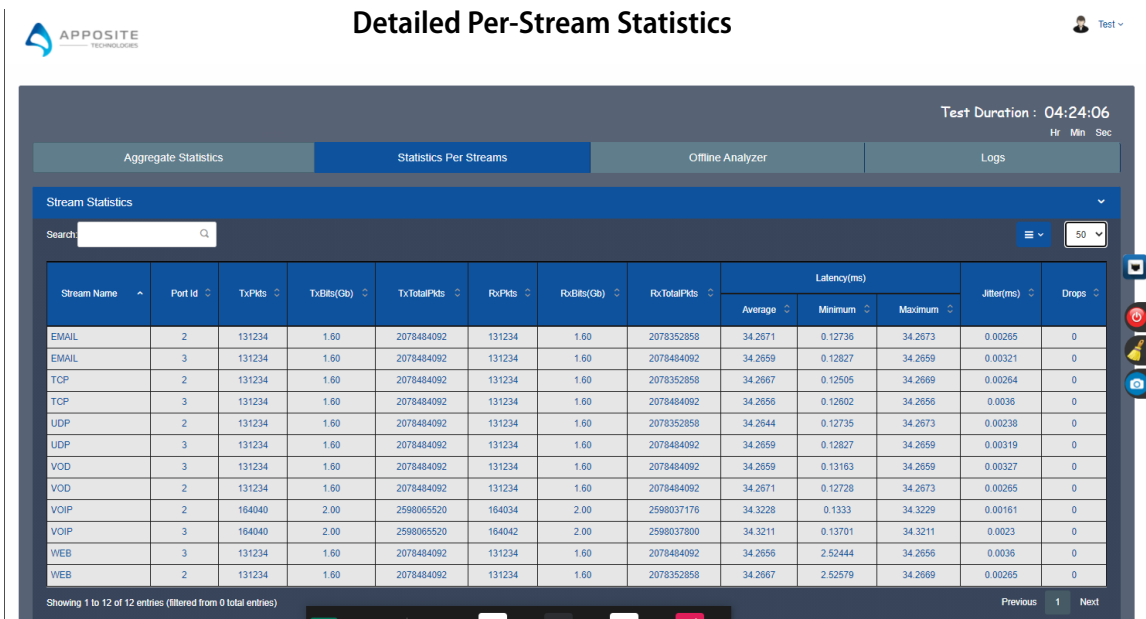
APPOSITE
TECHNOLOGIES

Detailed Per-Stream Statistics

Test

Test Duration : 04:24:06
Hr Min Sec

Aggregate Statistics | Statistics Per Streams | Offline Analyzer | Logs

Stream Statistics

Search:

50

| Stream Name | Port Id | TxPkts | TxBits(Gb) | TxTotalPkts | RxPkts | RxBits(Gb) | RxTotalPkts | Latency(ms) Average | Latency(ms) Minimum | Latency(ms) Maximum | Jitter(ms) | Drops |
|---|---|---|---|---|---|---|---|---|---|---|---|---|
| EMAIL | 2 | 131234 | 1.60 | 2078484092 | 131234 | 1.60 | 2078352858 | 34.2671 | 0.12736 | 34.2673 | 0.00265 | 0 |
| EMAIL | 3 | 131234 | 1.60 | 2078484092 | 131234 | 1.60 | 2078484092 | 34.2659 | 0.12827 | 34.2659 | 0.00321 | 0 |
| TCP | 2 | 131234 | 1.60 | 2078484092 | 131234 | 1.60 | 2078352858 | 34.2667 | 0.12505 | 34.2669 | 0.00264 | 0 |
| TCP | 3 | 131234 | 1.60 | 2078484092 | 131234 | 1.60 | 2078484092 | 34.2656 | 0.12602 | 34.2656 | 0.0036 | 0 |
| UDP | 2 | 131234 | 1.60 | 2078484092 | 131234 | 1.60 | 2078352858 | 34.2644 | 0.12735 | 34.2673 | 0.00238 | 0 |
| UDP | 3 | 131234 | 1.60 | 2078484092 | 131234 | 1.60 | 2078484092 | 34.2659 | 0.12827 | 34.2659 | 0.00319 | 0 |
| VOD | 3 | 131234 | 1.60 | 2078484092 | 131234 | 1.60 | 2078484092 | 34.2659 | 0.13163 | 34.2659 | 0.00327 | 0 |
| VOD | 2 | 131234 | 1.60 | 2078484092 | 131234 | 1.60 | 2078484092 | 34.2671 | 0.12728 | 34.2673 | 0.00265 | 0 |
| VOIP | 2 | 164040 | 2.00 | 2598065520 | 164034 | 2.00 | 2598037176 | 34.3228 | 0.1333 | 34.3229 | 0.00161 | 0 |
| VOIP | 3 | 164040 | 2.00 | 2598065520 | 164042 | 2.00 | 2598037800 | 34.3211 | 0.13701 | 34.3211 | 0.0023 | 0 |
| WEB | 3 | 131234 | 1.60 | 2078484092 | 131234 | 1.60 | 2078484092 | 34.2656 | 2.52444 | 34.2656 | 0.0036 | 0 |
| WEB | 2 | 131234 | 1.60 | 2078484092 | 131234 | 1.60 | 2078352858 | 34.2667 | 2.52579 | 34.2669 | 0.00265 | 0 |

Showing 1 to 12 of 12 entries (filtered from 0 total entries)

Previous 1 Next